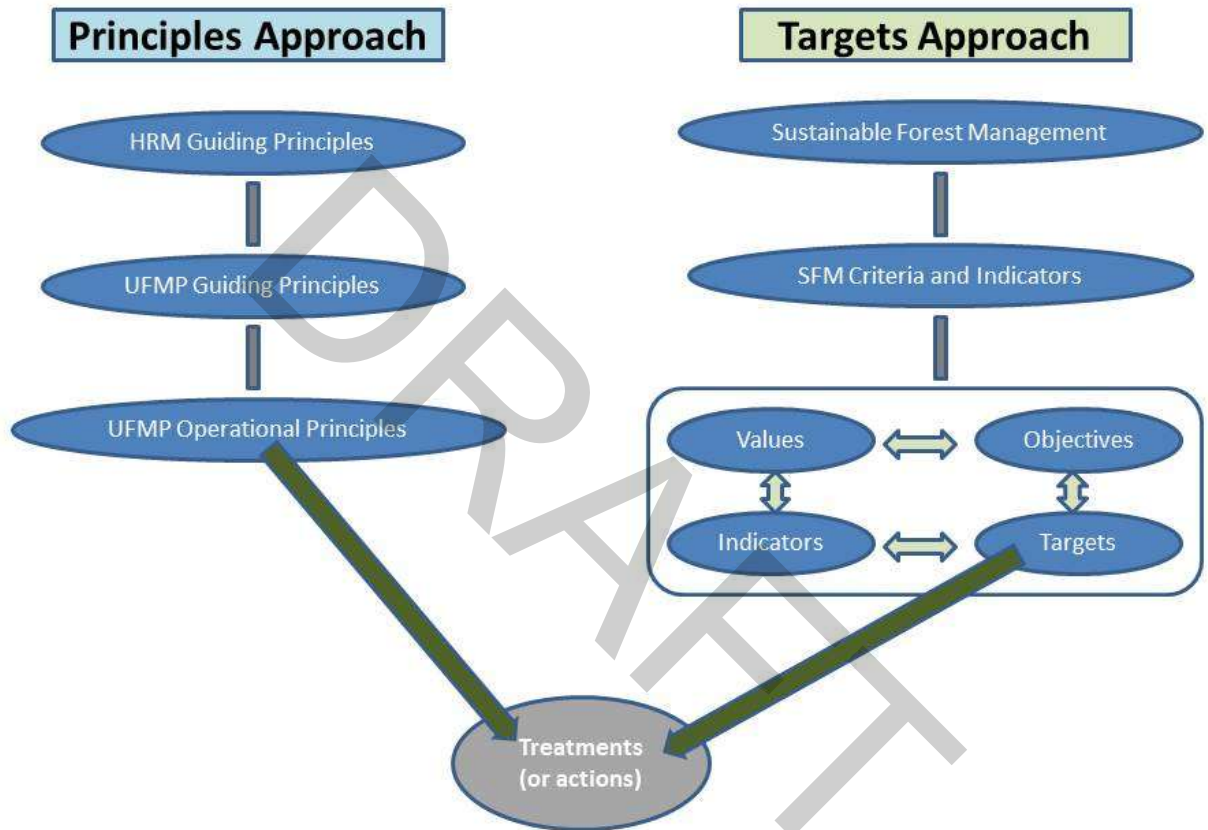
Principles Approach

Targets Approach

HRM Guiding Principles

UFMP Guiding Principles

UFMP Operational Principles

Sustainable Forest Management

SFM Criteria and Indicators

Values

Objectives

Indicators

Targets

Treatments (or actions)

DRAFT